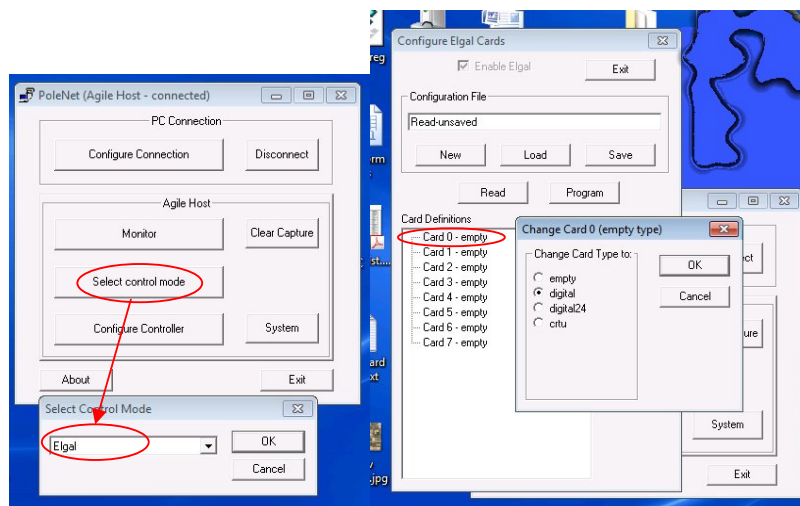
PoleNet (Agile Host - connected)

PC Connection

Configure Connection

Disconnect

Agile Host

Monitor

Clear Capture

Select control mode

Configure Controller

System

About

Exit

Select Control Mode

Elgal

OK

Cancel

reg

rm

st...

ard

xt

.jpg

Configure Elgal Cards

Enable Elgal

Exit

Configuration File

Read-unsaved

New

Load

Save

Read

Program

Card Definitions

Card 0 - empty

Card 1 - empty

Card 2 - empty

Card 3 - empty

Card 4 - empty

Card 5 - empty

Card 6 - empty

Card 7 - empty

Change Card 0 (empty type)

Change Card Type to:

empty

digital

digital24

crfu

OK

Cancel

ect

ure

System

Exit